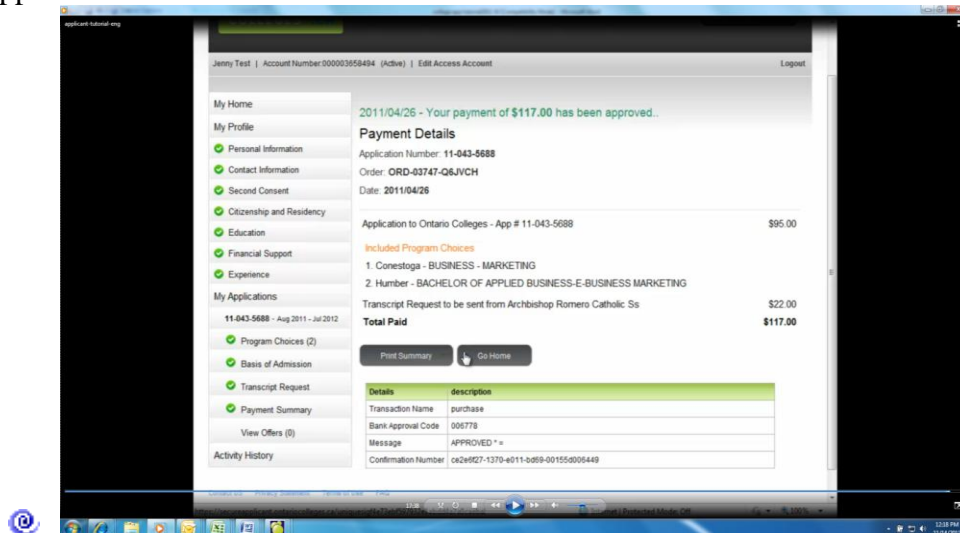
applicant-tutorial-eng

Jenny Test | Account Number:000003658494 (Active) | Edit Access Account

Logout

My Home
My Profile
Personal Information
Contact Information
Second Consent
Citizenship and Residency
Education
Financial Support
Experience
My Applications
11-043-5688 - Aug 2011 - Jul 2012
Program Choices (2)
Basis of Admission
Transcript Request
Payment Summary
View Offers (0)
Activity History

2011/04/26 - Your payment of $117.00 has been approved..

Payment Details

Application Number: 11-043-5688
Order: ORD-03747-Q6JVCH
Date: 2011/04/26

Application to Ontario Colleges - App # 11-043-5688 $95.00

Included Program Choices
1. Conestoga - BUSINESS - MARKETING
2. Humber - BACHELOR OF APPLIED BUSINESS-E-BUSINESS MARKETING

Transcript Request to be sent from Archbishop Romero Catholic Ss $22.00

Total Paid $117.00

Print Summary
Go Home

| Details | description |
|---|---|
| Transaction Name | purchase |
| Bank Approval Code | 006778 |
| Message | APPROVED * = |
| Confirmation Number | ce2e6f27-1370-e011-bd69-00155d006449 |

12:18 PM